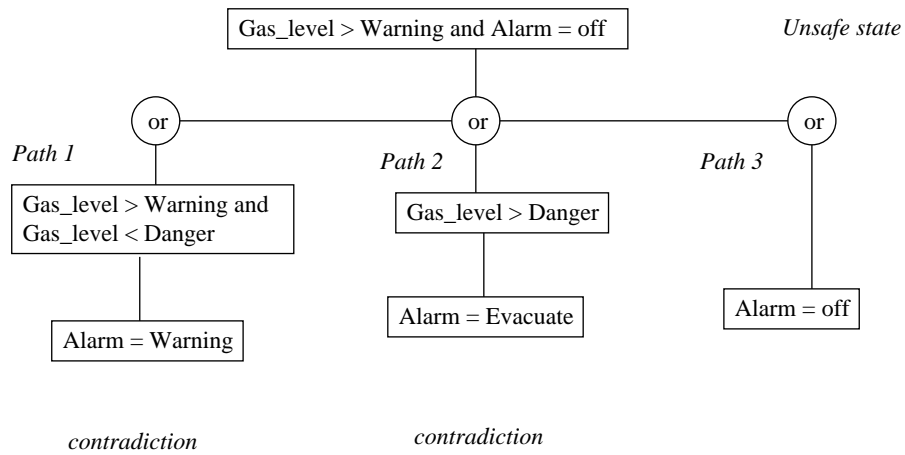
Gas_level > Warning and Alarm = off

Unsafe state

or

or

or

Path 1

Path 2

Path 3

Gas_level > Warning and Gas_level < Danger

Gas_level > Danger

Alarm = Warning

Alarm = Evacuate

Alarm = off

contradiction

contradiction